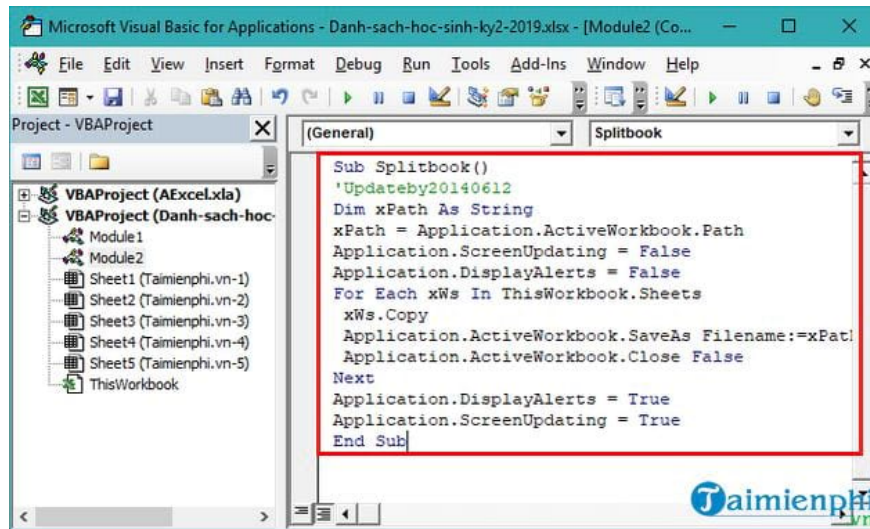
Microsoft Visual Basic for Applications - Danh-sach-hoc-sinh-ky2-2019.xlsx - [Module2 (Co...

File Edit View Insert Format Debug Run Tools Add-Ins Window Help

Project - VBAProject

VBAProject (AExcel.xla)
VBAProject (Danh-sach-hoc-
Module1
Module2
Sheet1 (Taimienphi.vn-1)
Sheet2 (Taimienphi.vn-2)
Sheet3 (Taimienphi.vn-3)
Sheet4 (Taimienphi.vn-4)
Sheet5 (Taimienphi.vn-5)
ThisWorkbook

(General)
Splitbook

Sub Splitbook()
'Updateby20140612
Dim xPath As String
xPath = Application.ActiveWorkbook.Path
Application.ScreenUpdating = False
Application.DisplayAlerts = False
For Each xWs In ThisWorkbook.Sheets
 xWs.Copy
 Application.ActiveWorkbook.SaveAs Filename:=xPat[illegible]
 Application.ActiveWorkbook.Close False
Next
Application.DisplayAlerts = True
Application.ScreenUpdating = True
End Sub

Taimienph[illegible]